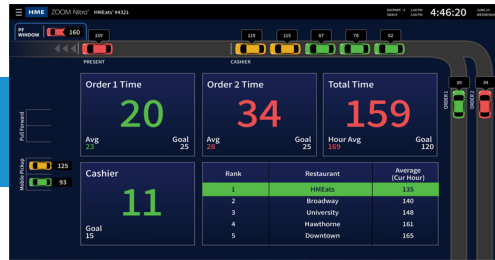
HME ZOOM Nitro® HMEats® #4321

4:46:20

PU WINDOW 160

159

119 115 87 78 62

PRESENT

CASHIER

20 34

ORDER 1 ORDER 2

Pull Forward

Mobile Pickup

125

93

Order 1 Time
20
Avg 23
Goal 25

Order 2 Time
34
Avg 28
Goal 25

Total Time
159
Hour Avg 169
Goal 120

Cashier
11
Goal 15

| Rank | Restaurant | Average (Cur Hour) |
|---|---|---|
| 1 | HMEats | 135 |
| 2 | Broadway | 140 |
| 3 | University | 148 |
| 4 | Hawthorne | 161 |
| 5 | Downtown | 165 |